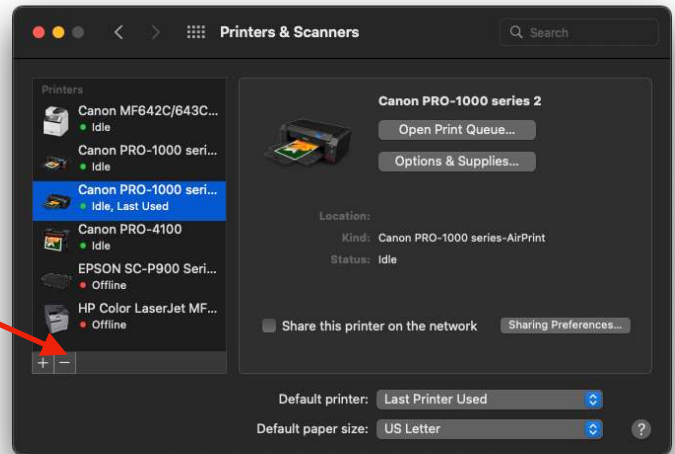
Printers & Scanners

Search

Printers

Canon MF642C/643C...
Idle

Canon PRO-1000 seri...
Idle

Canon PRO-1000 seri...
Idle, Last Used

Canon PRO-4100
Idle

EPSON SC-P900 Seri...
Offline

HP Color LaserJet MF...
Offline

+ −

Canon PRO-1000 series 2

Open Print Queue...

Options & Supplies...

Location:

Kind: Canon PRO-1000 series-AirPrint

Status: Idle

Share this printer on the network

Sharing Preferences...

Default printer: Last Printer Used

Default paper size: US Letter

?